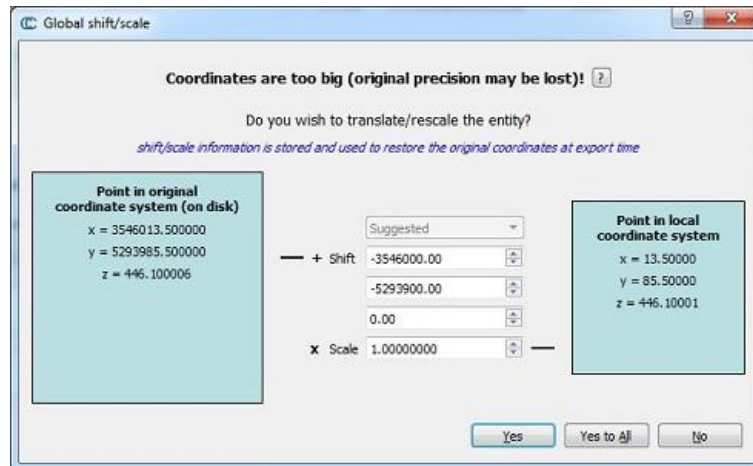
Global shift/scale

?

Coordinates are too big (original precision may be lost)! ?

Do you wish to translate/rescale the entity?

shift/scale information is stored and used to restore the original coordinates at export time

Point in original coordinate system (on disk)
x = 3546013.500000
y = 5293985.500000
z = 446.100006

Suggested

+ Shift -3546000.00

-5293900.00

0.00

x Scale 1.00000000

Point in local coordinate system
x = 13.50000
y = 85.50000
z = 446.10001

Yes

Yes to All

No